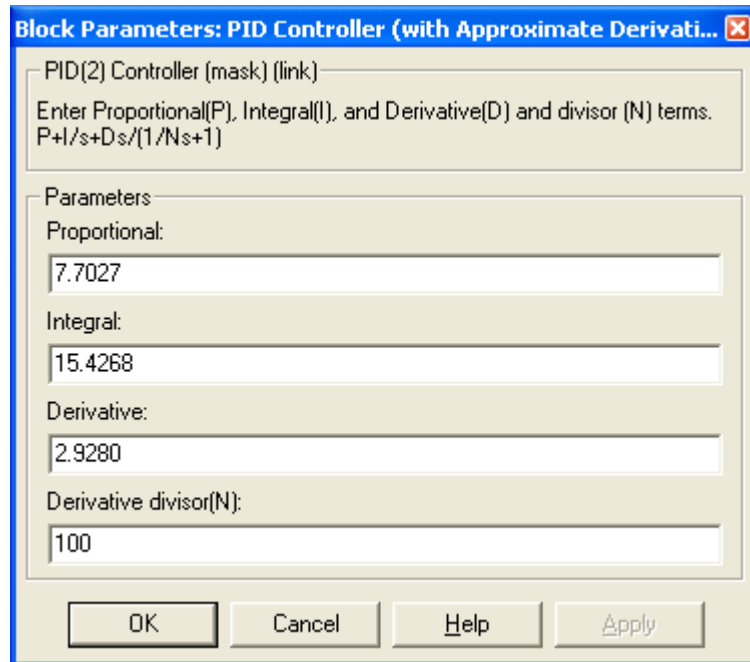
Block Parameters: PID Controller (with Approximate Derivati...

PID(2) Controller (mask) (link)

Enter Proportional(P), Integral(I), and Derivative(D) and divisor (N) terms.
P+I/s+Ds/(1/Ns+1)

Parameters

Proportional:

7.7027

Integral:

15.4268

Derivative:

2.9280

Derivative divisor(N):

100

OK

Cancel

Help

Apply